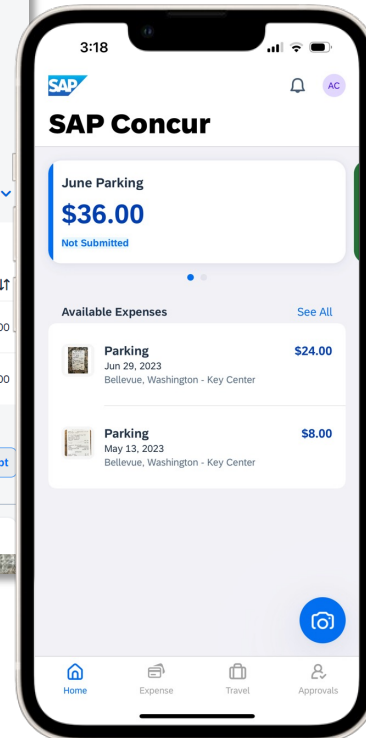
3:18

SAP

AC

SAP Concur

June Parking
$36.00
Not Submitted

Available Expenses
See All

Parking
Jun 29, 2023
Bellevue, Washington - Key Center
$24.00

Parking
May 13, 2023
Bellevue, Washington - Key Center
$8.00

Home
Expense
Travel
Approvals